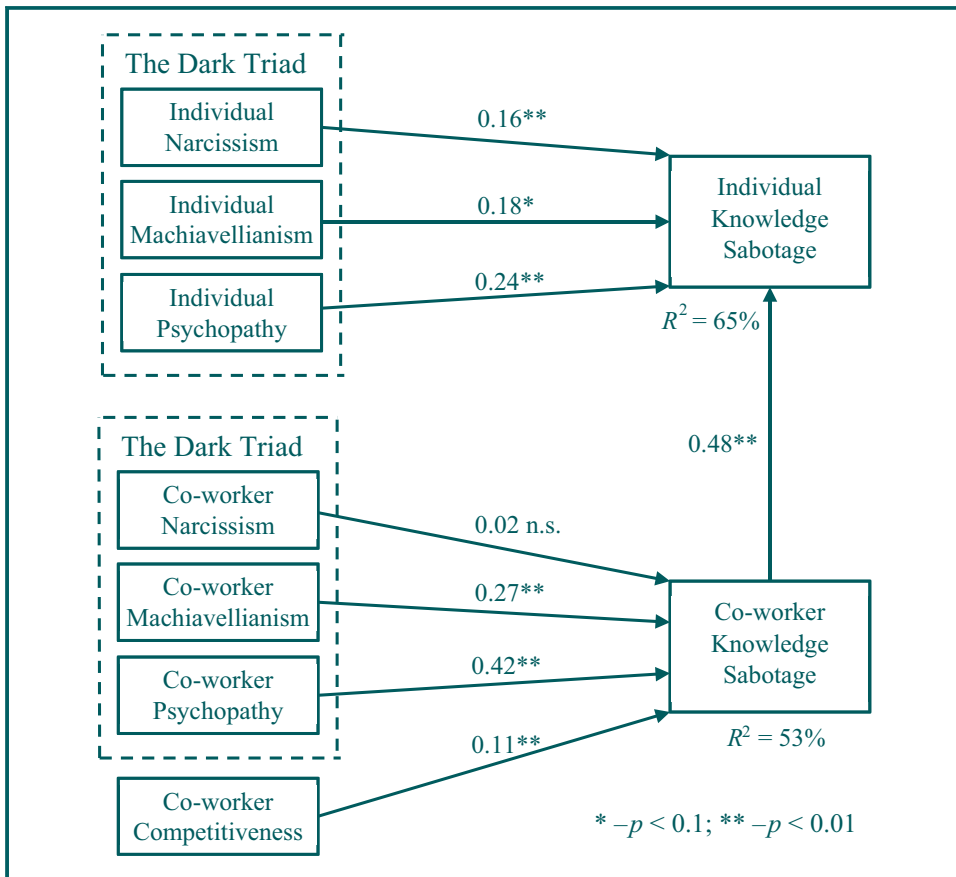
The Dark Triad

Individual Narcissism

Individual Machiavellianism

Individual Psychopathy

0.16**

0.18*

0.24**

Individual Knowledge Sabotage

$R^2 = 65\%$

0.48**

The Dark Triad

Co-worker Narcissism

Co-worker Machiavellianism

Co-worker Psychopathy

Co-worker Competitiveness

0.02 n.s.

0.27**

0.42**

0.11**

Co-worker Knowledge Sabotage

$R^2 = 53\%$

* $-p < 0.1$; ** $-p < 0.01$